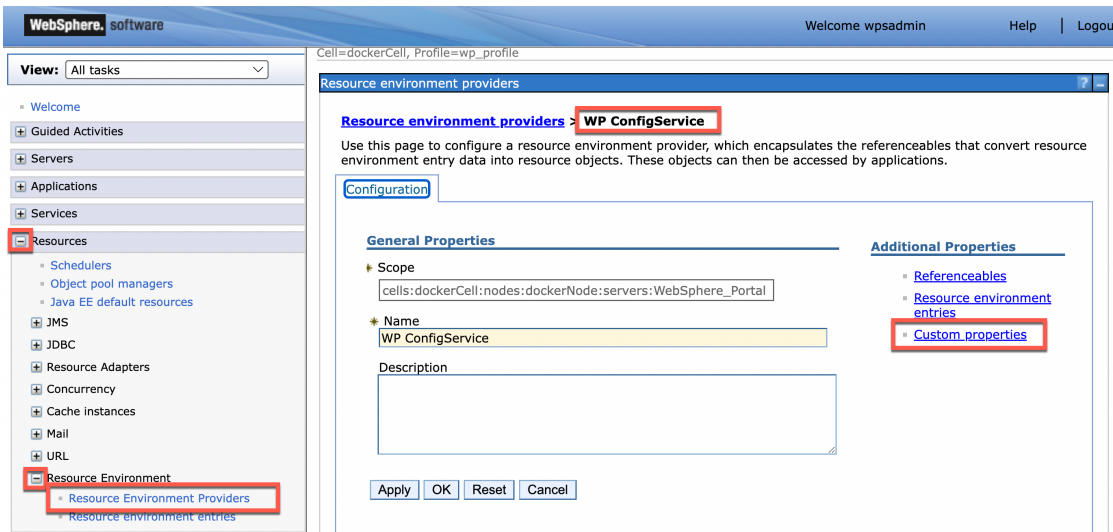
WebSphere. software

Welcome wpsadmin | Help | Logou

View: All tasks

Welcome
Guided Activities
Servers
Applications
Services
Resources
Schedulers
Object pool managers
Java EE default resources
JMS
JDBC
Resource Adapters
Concurrency
Cache instances
Mail
URL
Resource Environment
Resource Environment Providers
Resource environment entries

Cell=dockerCell, Profile=wp_profile

Resource environment providers

? –

Resource environment providers > WP ConfigService

Use this page to configure a resource environment provider, which encapsulates the referenceables that convert resource environment entry data into resource objects. These objects can then be accessed by applications.

Configuration

General Properties

Scope
cells:dockerCell:nodes:dockerNode:servers:WebSphere_Portal

* Name
WP ConfigService

Description

Apply | OK | Reset | Cancel

Additional Properties

Referenceables
Resource environment entries
Custom properties